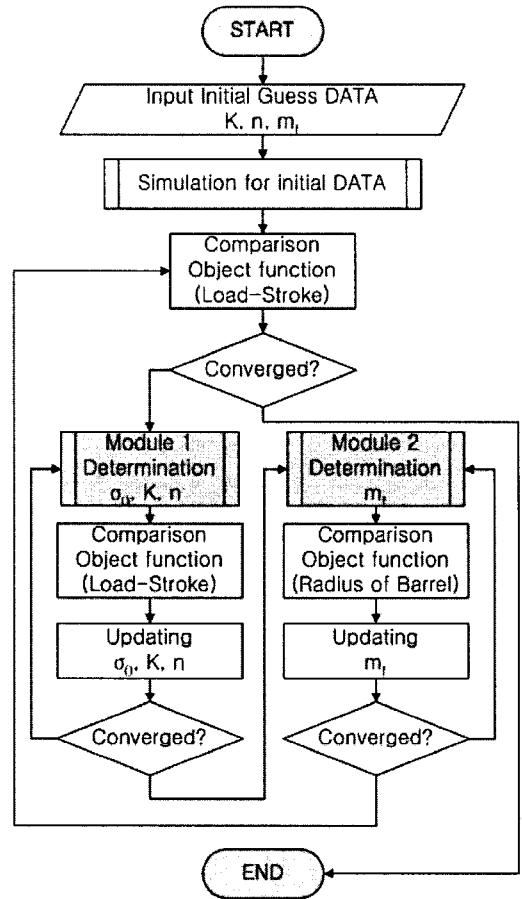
START

Input Initial Guess DATA
K, n, $m_f$

Simulation for initial DATA

Comparison
Object function
(Load-Stroke)

Converged?

Module 1
Determination
$\sigma_0$, K, n

Comparison
Object function
(Load-Stroke)

Updating
$\sigma_0$, K, n

Converged?

Module 2
Determination
$m_f$

Comparison
Object function
(Radius of Barrel)

Updating
$m_f$

Converged?

END